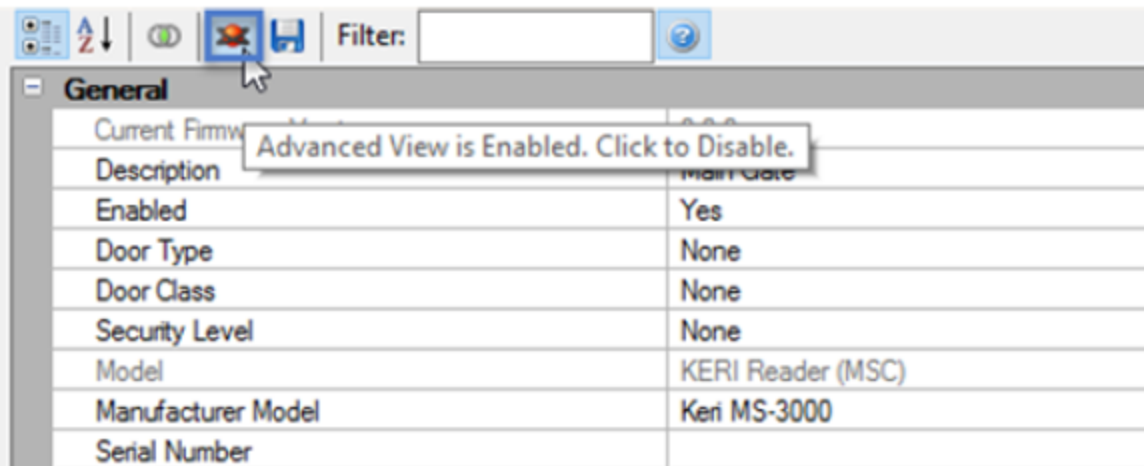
Filter:

General

| | |
|---|---|
| Current Firmw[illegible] | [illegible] |
| Description | Main Gate |
| Enabled | Yes |
| Door Type | None |
| Door Class | None |
| Security Level | None |
| Model | KERI Reader (MSC) |
| Manufacturer Model | Keri MS-3000 |
| Serial Number | |

Advanced View is Enabled. Click to Disable.